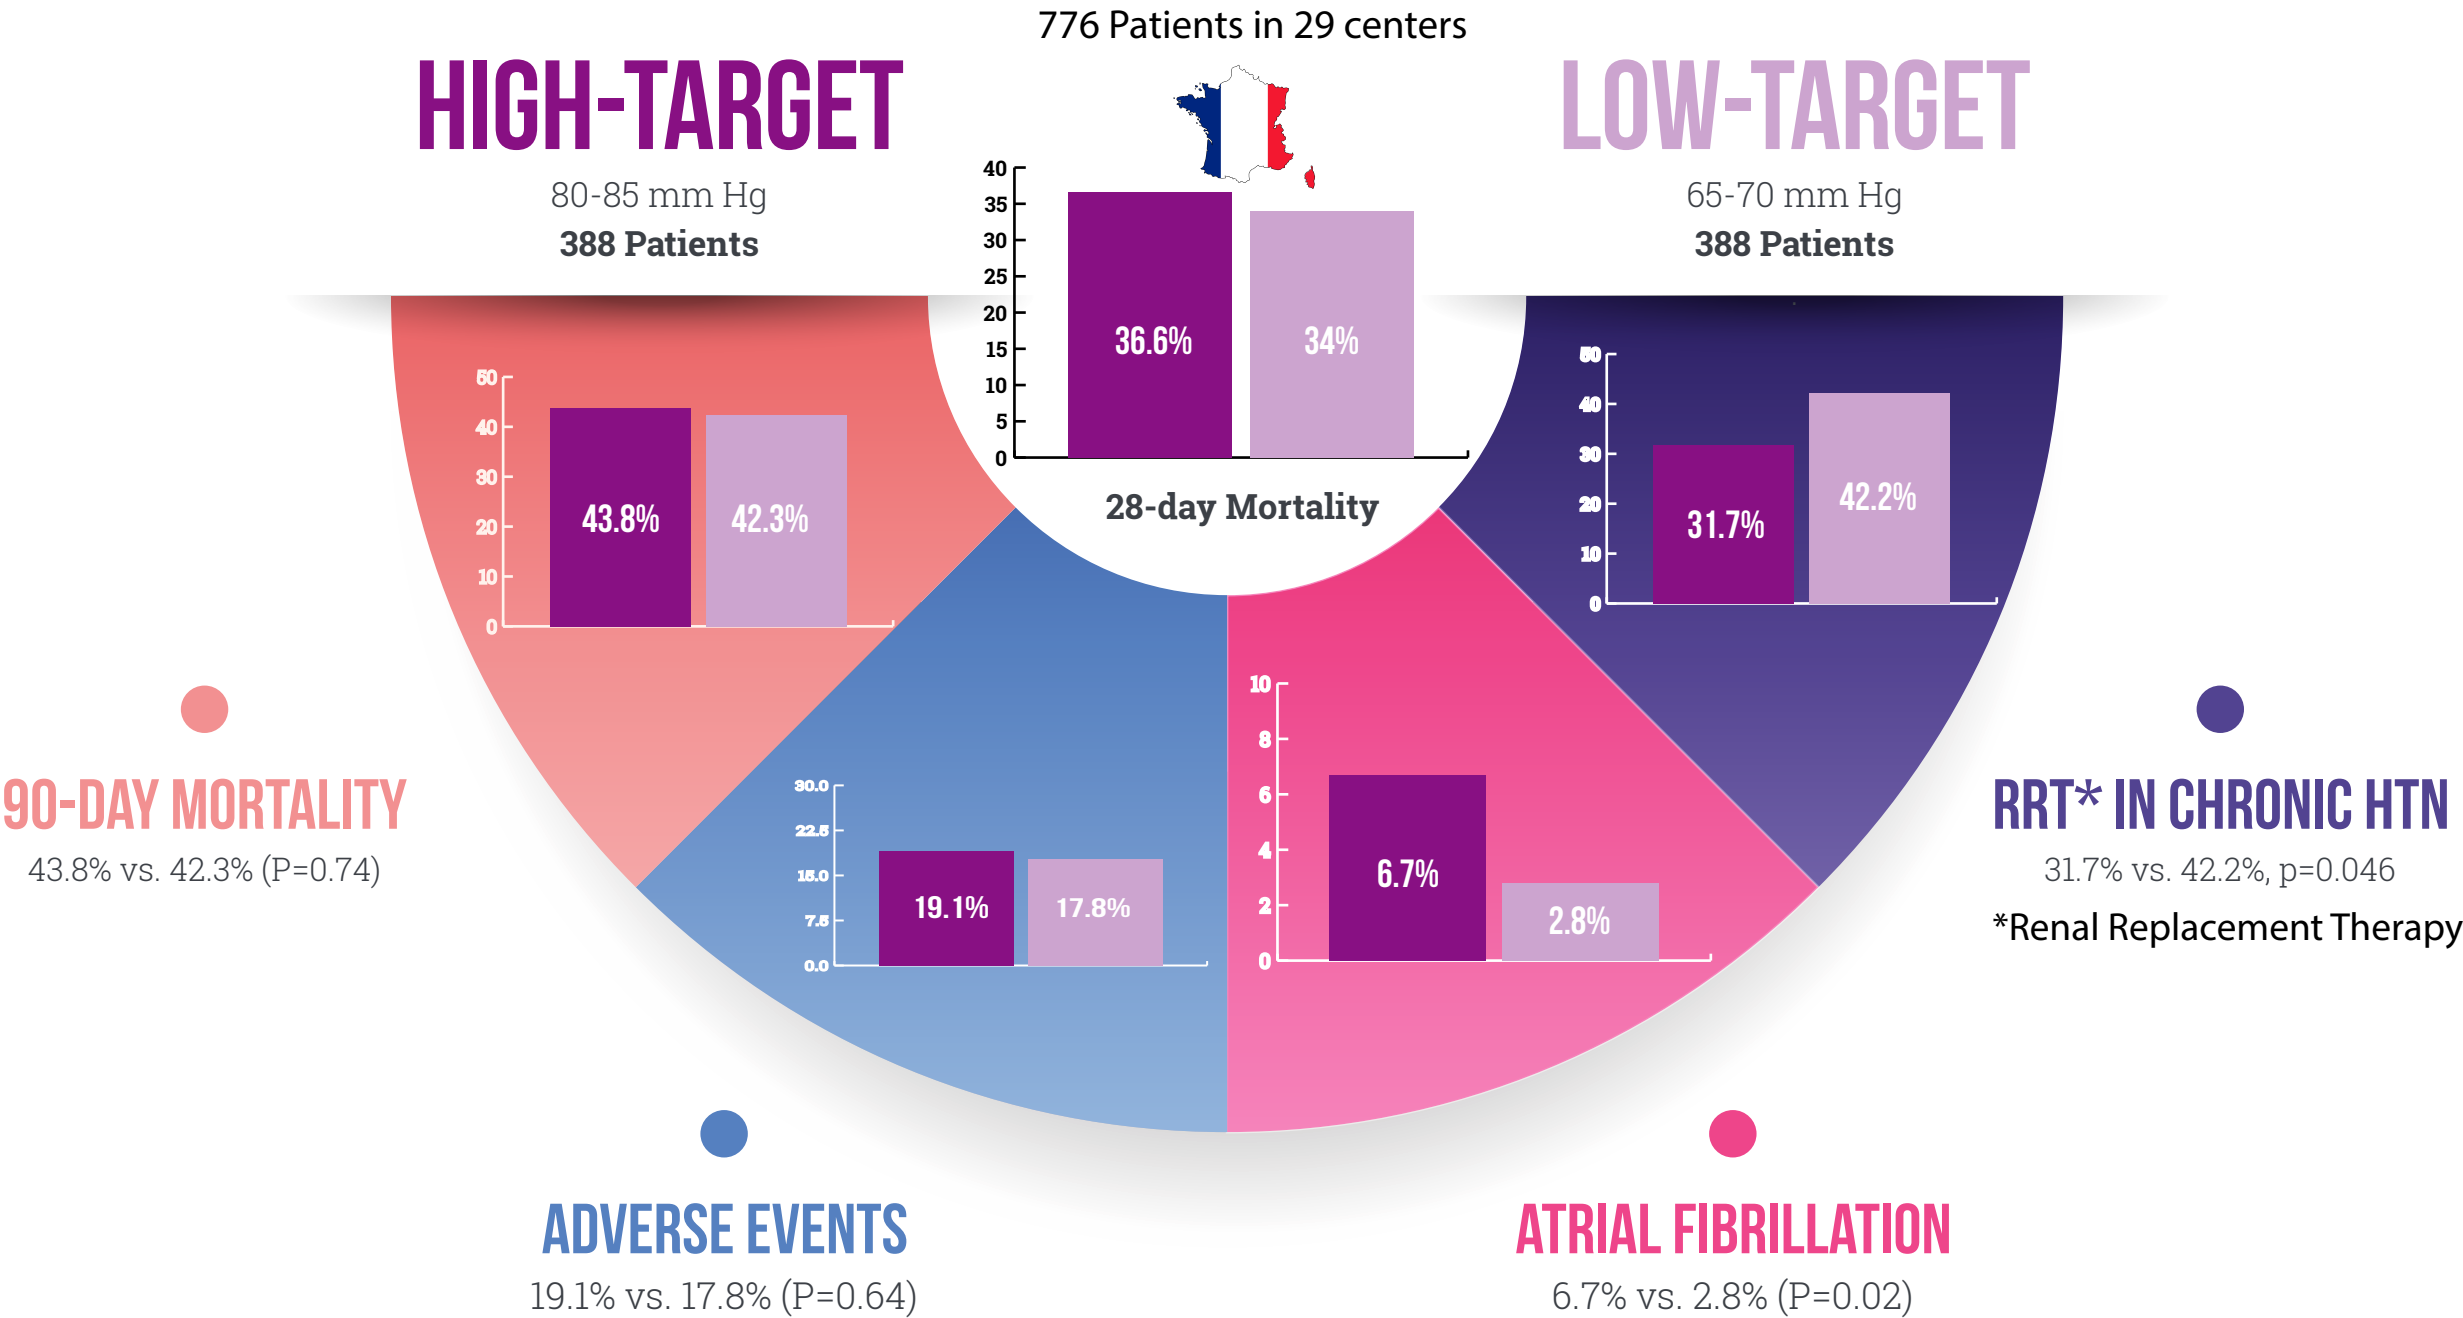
776 Patients in 29 centers

HIGH-TARGET

80-85 mm Hg
388 Patients

LOW-TARGET

65-70 mm Hg
388 Patients

40
35
30
25
20
15
10
5
0

36.6%
34%

28-day Mortality

50
40
30
20
10
0

43.8%
42.3%

50
40
30
20
10
0

31.7%
42.2%

10
8
6
4
2
0

6.7%
2.8%

30.0
22.5
15.0
7.5
0.0

19.1%
17.8%

90-DAY MORTALITY
43.8% vs. 42.3% (P=0.74)

RRT* IN CHRONIC HTN
31.7% vs. 42.2%, p=0.046
*Renal Replacement Therapy

ADVERSE EVENTS
19.1% vs. 17.8% (P=0.64)

ATRIAL FIBRILLATION
6.7% vs. 2.8% (P=0.02)